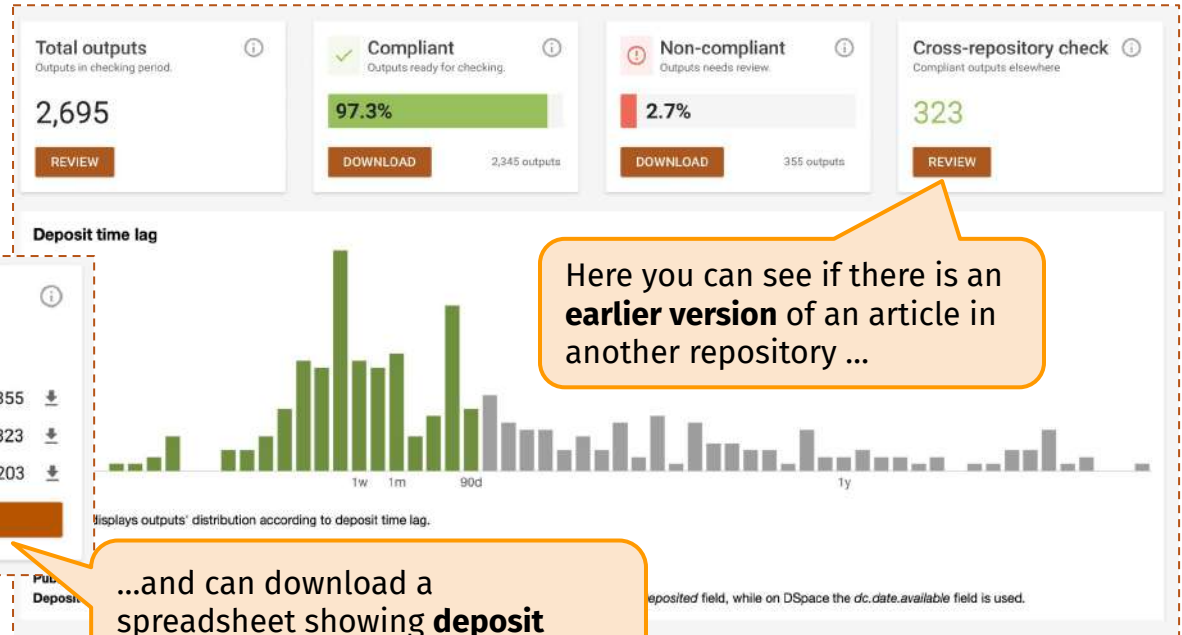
Total outputs
Outputs in checking period.
2,695
REVIEW

Compliant
Outputs ready for checking.
97.3%
DOWNLOAD
2,345 outputs

Non-compliant
Outputs needs review.
2.7%
DOWNLOAD
355 outputs

Cross-repository check
Compliant outputs elsewhere
323
REVIEW

Deposit time lag

Here you can see if there is an **earlier version** of an article in another repository ...

355
323
203

1w 1m 90d 1y

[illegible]isplays outputs' distribution according to deposit time lag.

Pub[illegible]
Deposi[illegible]

...and can download a spreadsheet showing **deposit**

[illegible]eposited field, while on DSpace the dc.date.available field is used.